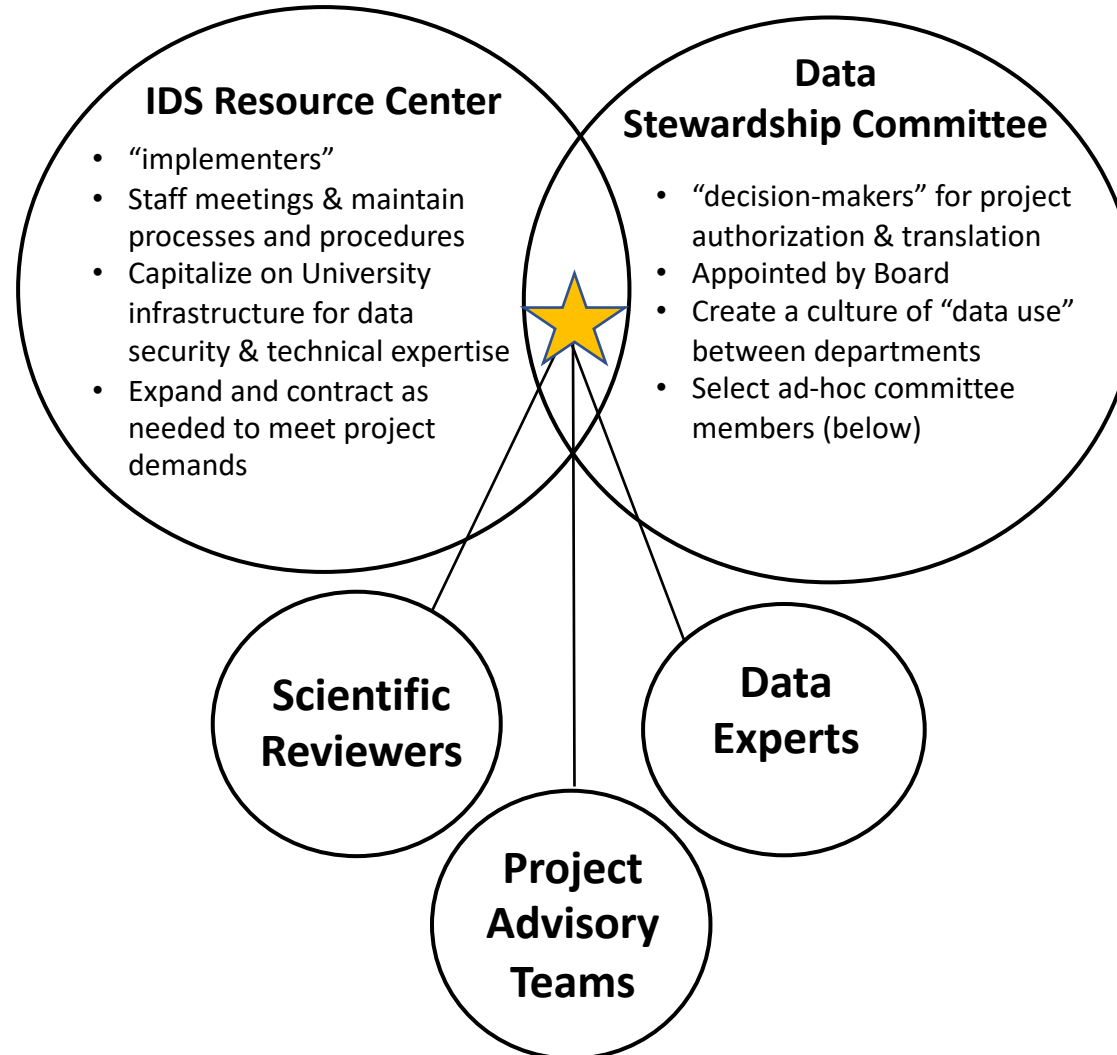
IDS Resource Center

- “implementers”
- Staff meetings & maintain processes and procedures
- Capitalize on University infrastructure for data security & technical expertise
- Expand and contract as needed to meet project demands

Data Stewardship Committee

- “decision-makers” for project authorization & translation
- Appointed by Board
- Create a culture of “data use” between departments
- Select ad-hoc committee members (below)

Scientific Reviewers

Data Experts

Project Advisory Teams